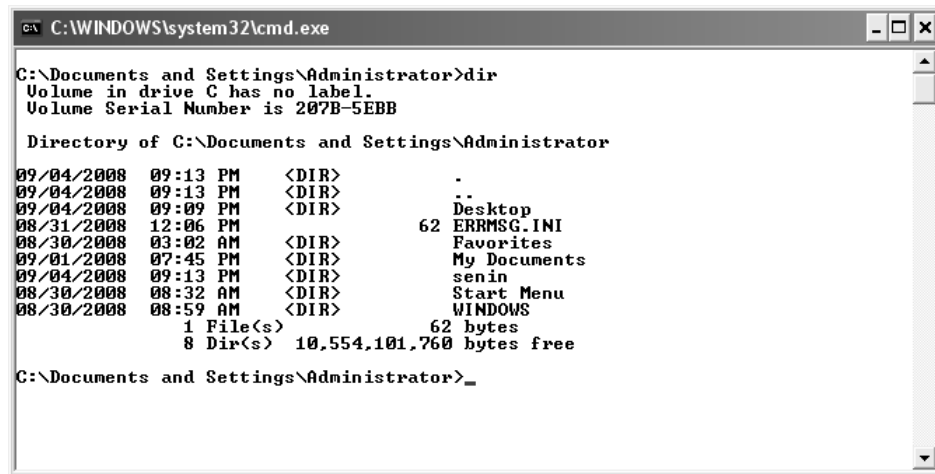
C:\WINDOWS\system32\cmd.exe

C:\Documents and Settings\Administrator>dir
Volume in drive C has no label.
Volume Serial Number is 207B-5EBB

Directory of C:\Documents and Settings\Administrator

09/04/2008 09:13 PM <DIR> .
09/04/2008 09:13 PM <DIR> ..
09/04/2008 09:09 PM <DIR> Desktop
08/31/2008 12:06 PM 62 ERRMSG.INI
08/30/2008 03:02 AM <DIR> Favorites
09/01/2008 07:45 PM <DIR> My Documents
09/04/2008 09:13 PM <DIR> senin
08/30/2008 08:32 AM <DIR> Start Menu
08/30/2008 08:59 AM <DIR> WINDOWS
1 File(s) 62 bytes
8 Dir(s) 10,554,101,760 bytes free

C:\Documents and Settings\Administrator>_